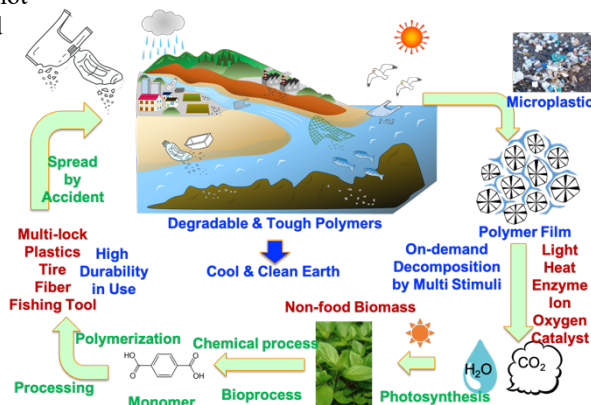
Microplastic

Spread by Accident

Degradable & Tough Polymers

Cool & Clean Earth

Polymer Film

Multi-lock Plastics Tire Fiber Fishing Tool

High Durability in Use

On-demand Decomposition by Multi Stimuli

Light Heat Enzyme Ion Oxygen Catalyst

Non-food Biomass

Polymerization

Chemical process

Bioprocess

Photosynthesis

$H_2O$

$CO_2$

Processing

Monomer